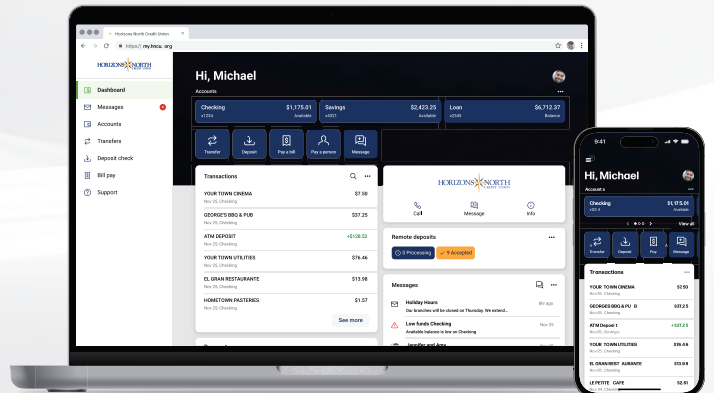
Horizons North Credit Union
https://my.hncu.org

HORIZONS NORTH CREDIT UNION

Dashboard
Messages
Accounts
Transfers
Deposit check
Bill pay
Support

Hi, Michael

Accounts

Checking $1,175.01
x1234 Available

Savings $2,423.25
x4321 Available

Loan $6,712.37
x2345 Balance

Transfer
Deposit
Pay a bill
Pay a person
Message

Transactions

YOUR TOWN CINEMA $7.50
Nov 25, Checking

GEORGE'S BBQ & PUB $37.25
Nov 25, Checking

ATM DEPOSIT +$126.02
Nov 25, Checking

YOUR TOWN UTILITIES $76.46
Nov 25, Checking

EL GRAN RESTAURANTE $13.98
Nov 25, Checking

HOMETOWN PASTERIES $1.57
Nov 25, Checking

See more

HORIZONS NORTH

Call
Message
Info

Remote deposits

0 Processing
8 Accepted

Messages

Holiday Hours
Our branches will be closed on Thursday. We extend...
8m ago

Low funds Checking
Available balance is low on Checking
Nov 25

Jennifer and Amy
Nov 25

9:41

Hi, Michael

Accounts

Checking $1,175.01
x0014 Available

View all

Transfer
Deposit
Pay
Message

Transactions

YOUR TOWN CINEMA $2.50
Nov 25, Checking

GEORGES BBQ & PUB $37.25
Nov 25, Savings

ATM Deposit +$37.25
Nov 25, Checking

YOUR TOWN UTILITIES $96.46
Nov 25, Checking

EL GRAN REST AURANTE $33.98
Nov 25, Checking

LE PETITE CAFE $2.41